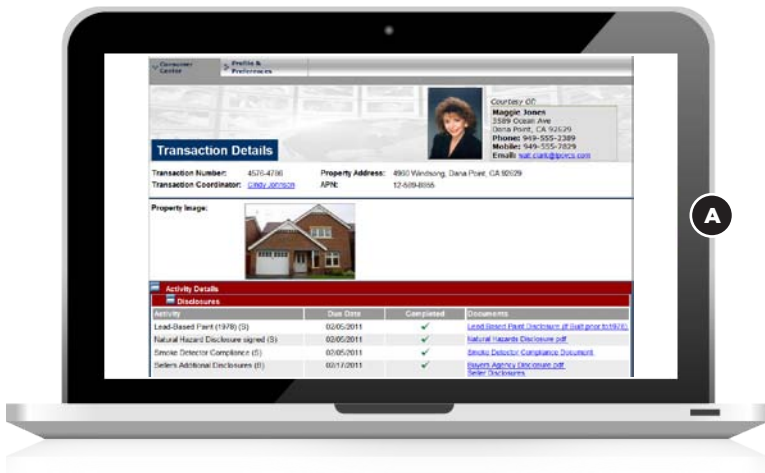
Consumer Center

Profile & Preferences

Courtesy Of:
Maggie Jones
3589 Ocean Ave
Dana Point, CA 92629
Phone: 949-555-2389
Mobile: 949-555-7829
Email: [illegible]

Transaction Details

Transaction Number: 4570-4786
Transaction Coordinator: Cindy Johnson
Property Address: 4960 Windsong, Dana Point, CA 92629
APN: 12-689-8895

Property Image:

A

Activity Details

Disclosures

| Activity | Due Date | Completed | Documents |
|---|---|---|---|
| Lead-Based Paint (1978) (S) | 02/05/2011 | ✓ | Lead Based Paint Disclosure (if built prior to 1978) |
| Natural Hazard Disclosure signed (S) | 02/05/2011 | ✓ | Natural Hazards Disclosure pdf |
| Smoke Detector Compliance (S) | 02/05/2011 | ✓ | Smoke Detector Compliance Document |
| Sellers Additional Disclosures (B) | 02/17/2011 | ✓ | Buyers Agency Disclosure pdf Seller Disclosures |